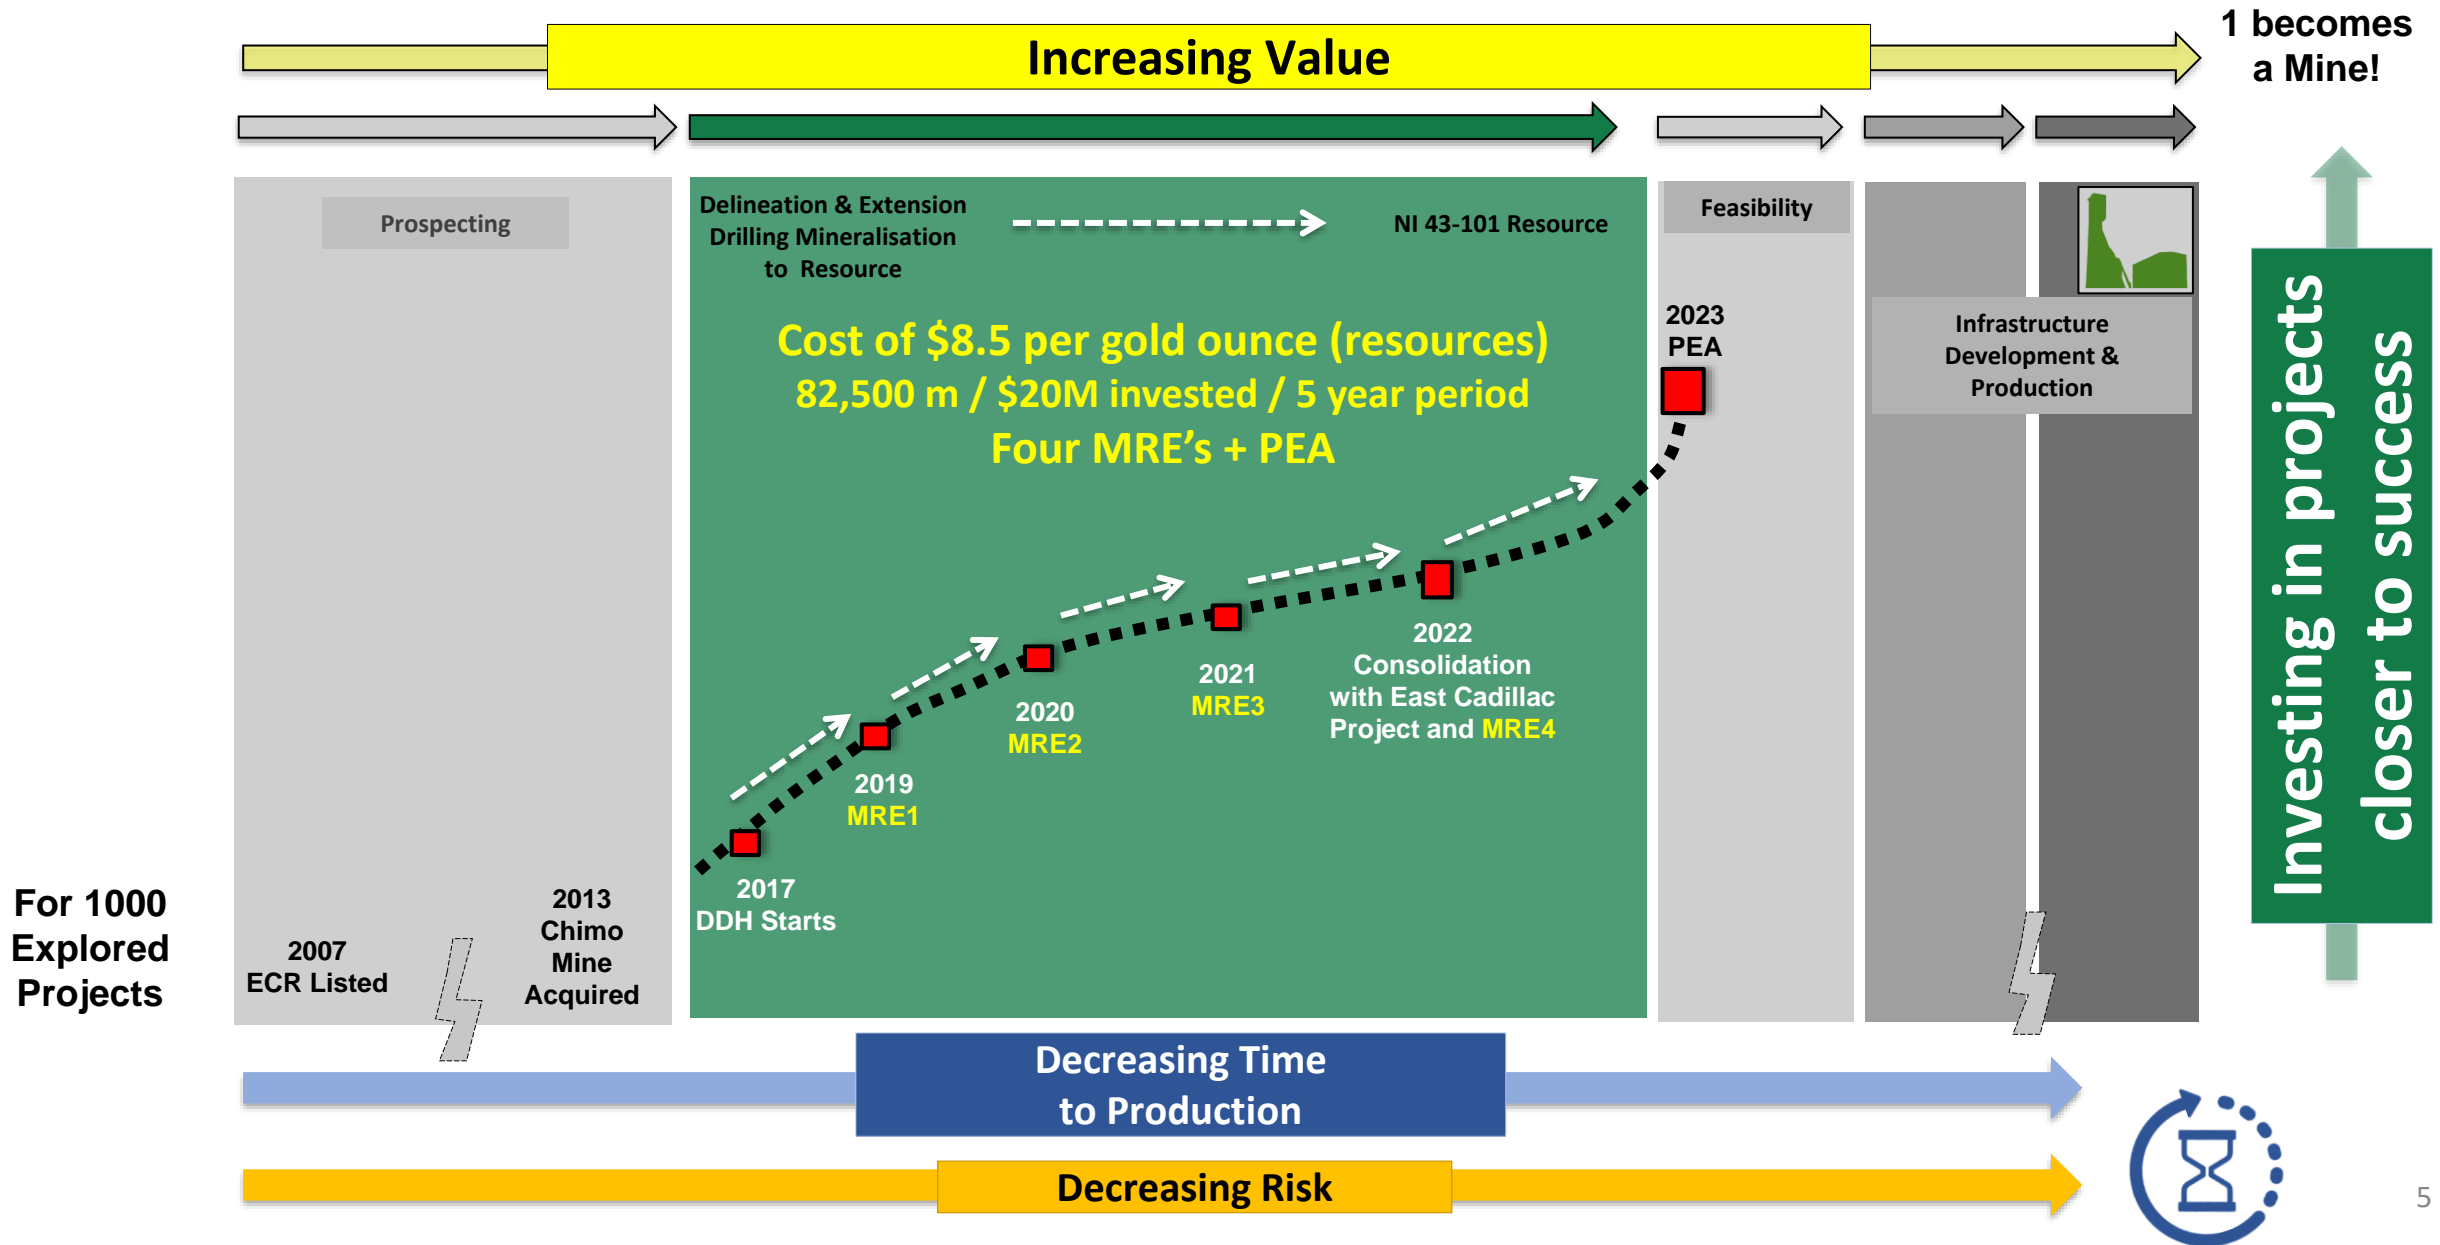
Increasing Value

1 becomes a Mine!

Prospecting

Delineation & Extension Drilling Mineralisation to Resource

NI 43-101 Resource

Feasibility

Cost of \$8.5 per gold ounce (resources)
82,500 m / \$20M invested / 5 year period
Four MRE's + PEA

2023 PEA

Infrastructure Development & Production

Investing in projects closer to success

2022 Consolidation with East Cadillac Project and MRE4

2021 MRE3

2020 MRE2

2019 MRE1

2017 DDH Starts

For 1000 Explored Projects

2007 ECR Listed

2013 Chimo Mine Acquired

Decreasing Time to Production

Decreasing Risk

5